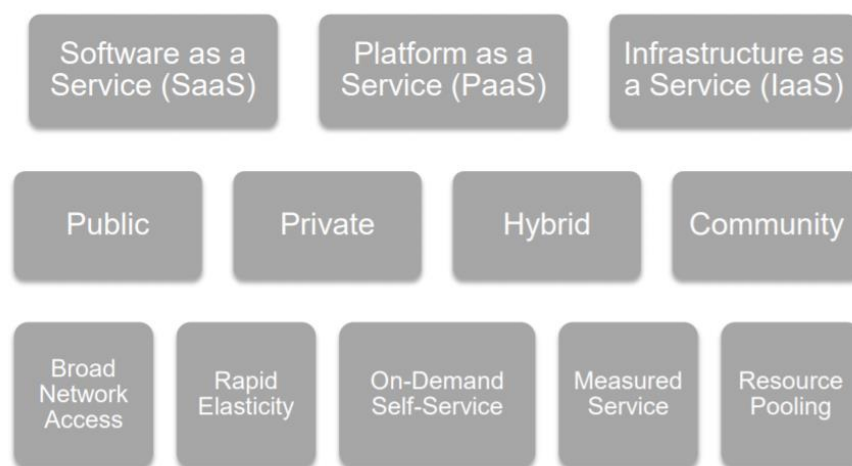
Software as a Service (SaaS)

Platform as a Service (PaaS)

Infrastructure as a Service (IaaS)

Public

Private

Hybrid

Community

Broad Network Access

Rapid Elasticity

On-Demand Self-Service

Measured Service

Resource Pooling